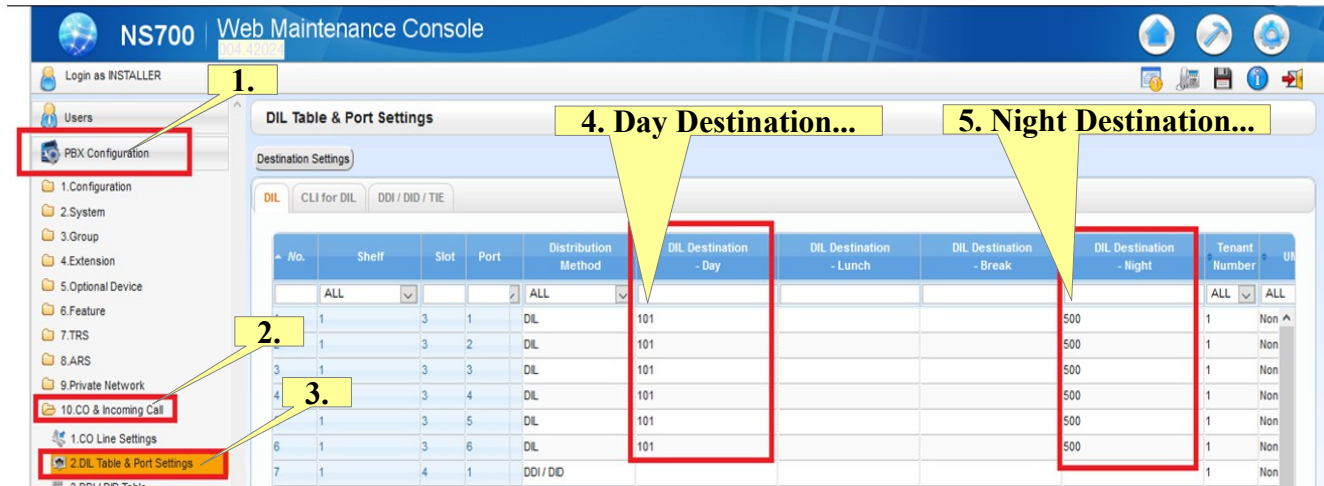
NS700 | Web Maintenance Console
004.42024

Login as INSTALLER

1.

Users

PBX Configuration

1.Configuration
2.System
3.Group
4.Extension
5.Optional Device
6.Feature
7.TRS
8.ARS
9.Private Network
10.CO & Incoming Call
1.CO Line Settings
2.DIL Table & Port Settings

2.

3.

DIL Table & Port Settings

4. Day Destination...

5. Night Destination...

Destination Settings

DIL | CLI for DIL | DDI / DID / TIE

| No. | Shelf | Slot | Port | Distribution Method | DIL Destination - Day | DIL Destination - Lunch | DIL Destination - Break | DIL Destination - Night | Tenant Number | UM |
|---|---|---|---|---|---|---|---|---|---|---|
| | ALL | | | ALL | | | | | ALL | ALL |
| 1 | 1 | 3 | 1 | DIL | 101 | | | 500 | 1 | Non |
| 2 | 1 | 3 | 2 | DIL | 101 | | | 500 | 1 | Non |
| 3 | 1 | 3 | 3 | DIL | 101 | | | 500 | 1 | Non |
| 4 | 1 | 3 | 4 | DIL | 101 | | | 500 | 1 | Non |
| 5 | 1 | 3 | 5 | DIL | 101 | | | 500 | 1 | Non |
| 6 | 1 | 3 | 6 | DIL | 101 | | | 500 | 1 | Non |
| 7 | 1 | 4 | 1 | DDI / DID | | | | | 1 | Non |